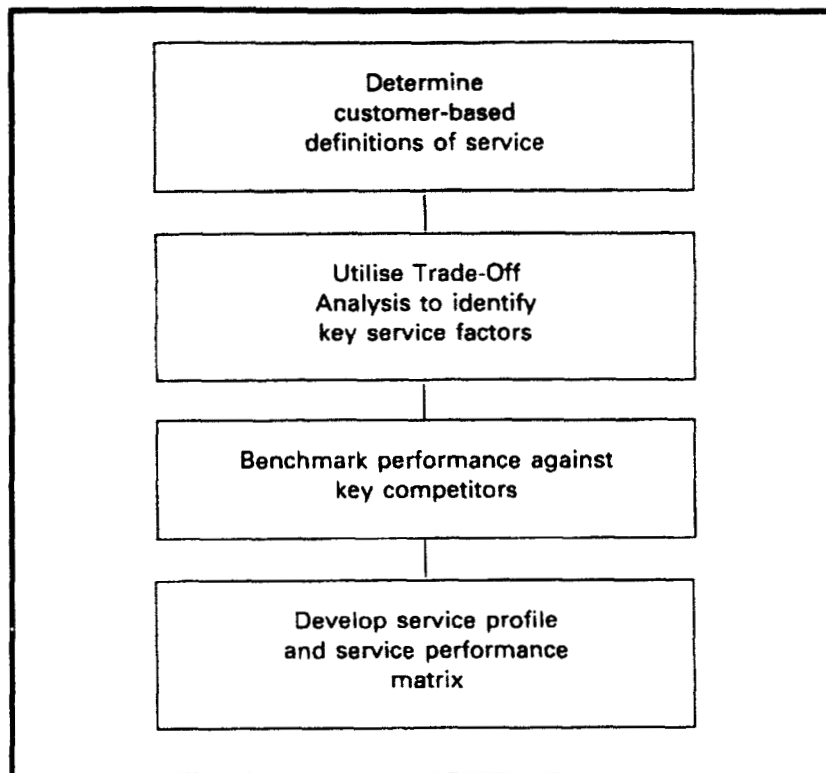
Determine customer-based definitions of service

Utilise Trade-Off Analysis to identify key service factors

Benchmark performance against key competitors

Develop service profile and service performance matrix